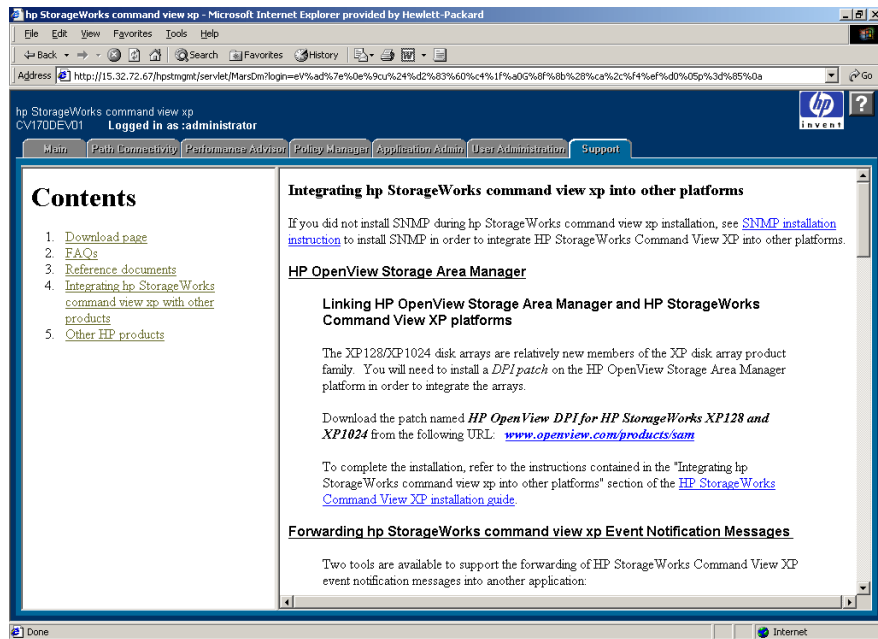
hp StorageWorks command view xp - Microsoft Internet Explorer provided by Hewlett-Packard

File Edit View Favorites Tools Help

Back Search Favorites History

Address http://15.32.72.67/hpstmgmt/servlet/MarsDm?login=eV%ad%7e%0e%9cu%24%d2%83%60%c4%1f%a0G%8f%8b%28%ca%2c%f4%ef%d0%05p%3d%85%0a Go

hp StorageWorks command view xp
CV170DEV01 Logged in as :administrator

invent

Main | Path Connectivity | Performance Advisor | Policy Manager | Application Admin | User Administration | Support

Contents

1. Download page
2. FAQs
3. Reference documents
4. Integrating hp StorageWorks command view xp with other products
5. Other HP products

Integrating hp StorageWorks command view xp into other platforms

If you did not install SNMP during hp StorageWorks command view xp installation, see SNMP installation instruction to install SNMP in order to integrate HP StorageWorks Command View XP into other platforms.

HP OpenView Storage Area Manager

Linking HP OpenView Storage Area Manager and HP StorageWorks Command View XP platforms

The XP128/XP1024 disk arrays are relatively new members of the XP disk array product family. You will need to install a DPI patch on the HP OpenView Storage Area Manager platform in order to integrate the arrays.

Download the patch named HP OpenView DPI for HP StorageWorks XP128 and XP1024 from the following URL: www.openview.com/products/sam

To complete the installation, refer to the instructions contained in the "Integrating hp StorageWorks command view xp into other platforms" section of the HP StorageWorks Command View XP installation guide.

Forwarding hp StorageWorks command view xp Event Notification Messages

Two tools are available to support the forwarding of HP StorageWorks Command View XP event notification messages into another application:

Done
Internet